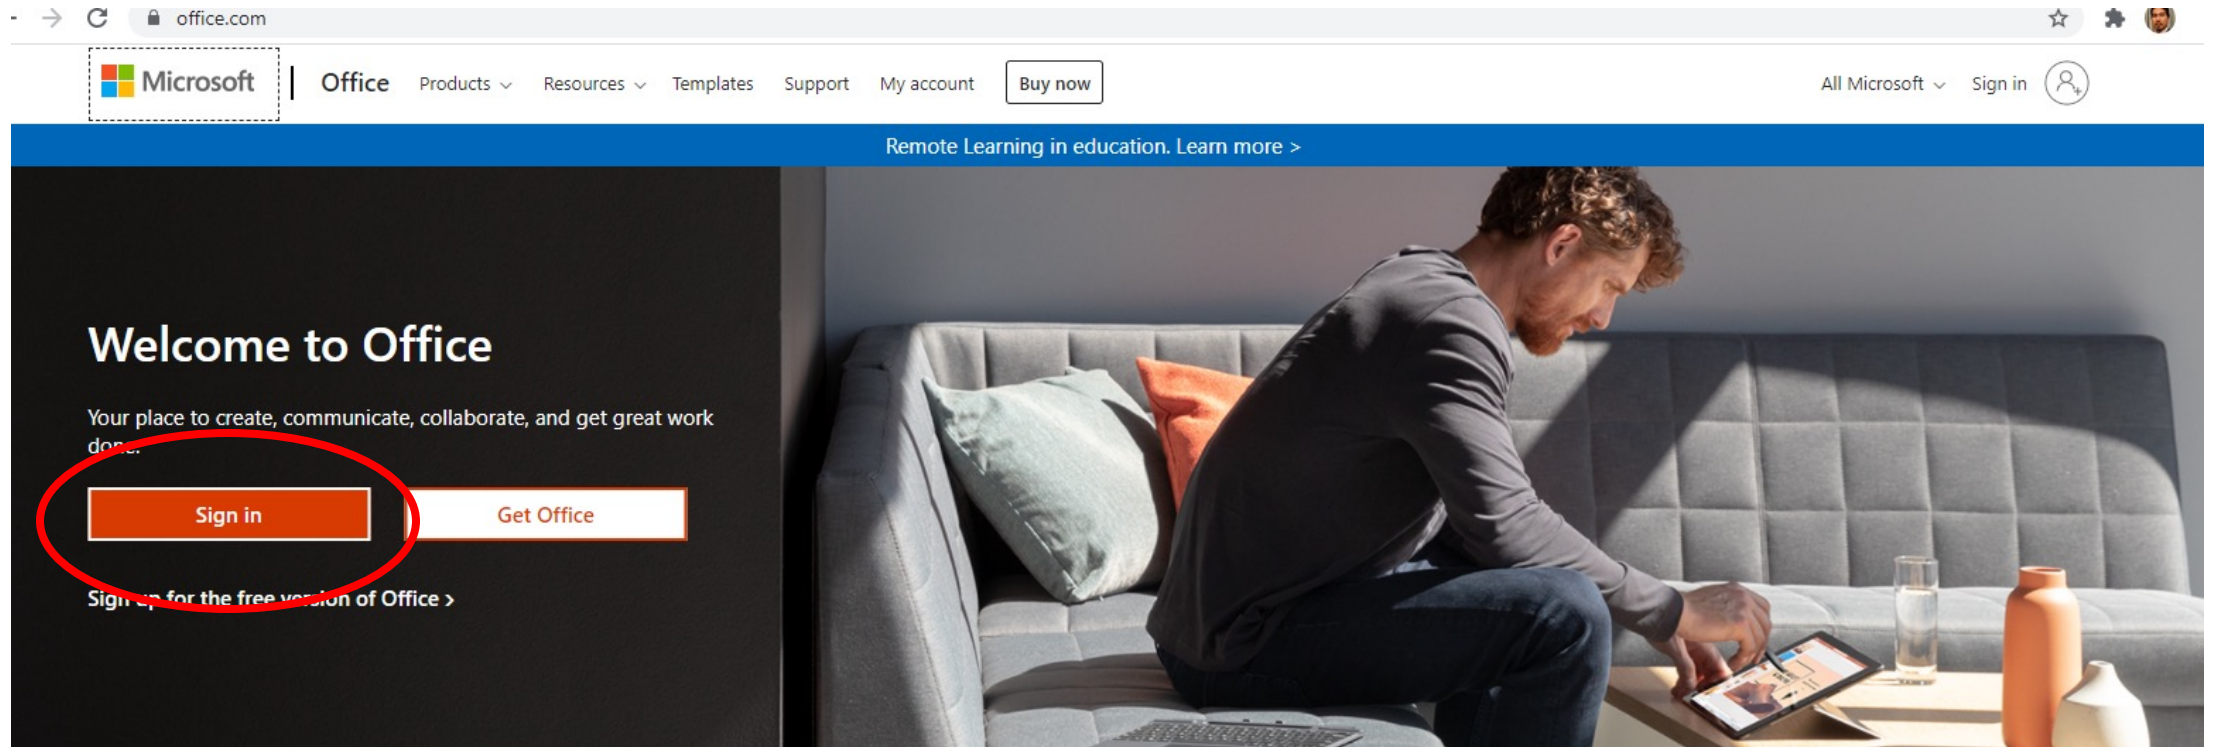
office.com

Microsoft | Office Products Resources Templates Support My account Buy now All Microsoft Sign in

Remote Learning in education. Learn more >

Welcome to Office

Your place to create, communicate, collaborate, and get great work done.

Sign in Get Office

Sign up for the free version of Office >